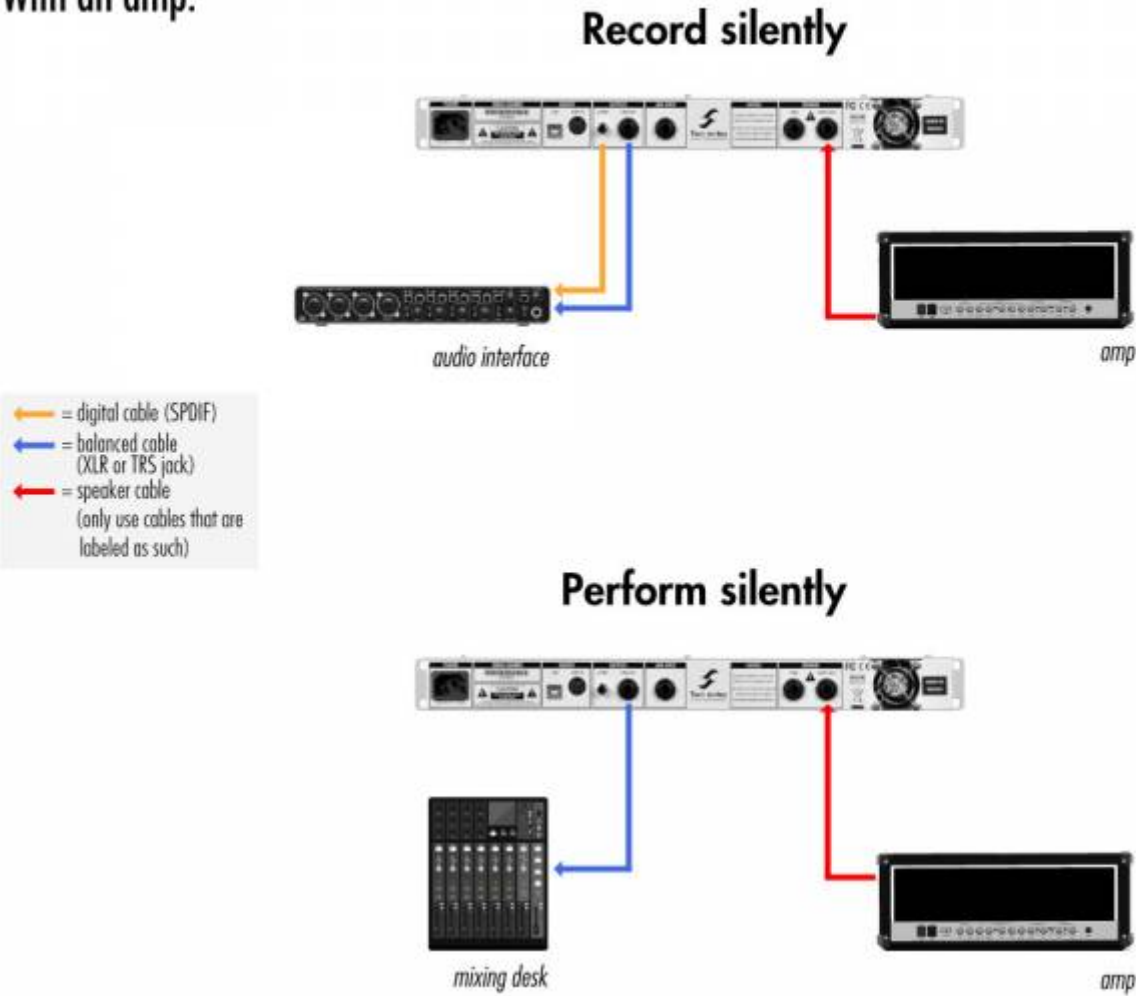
With an amp:

Record silently

audio interface

amp

= digital cable (SPDIF)
= balanced cable (XLR or TRS jack)
= speaker cable (only use cables that are labeled as such)

Perform silently

mixing desk

amp